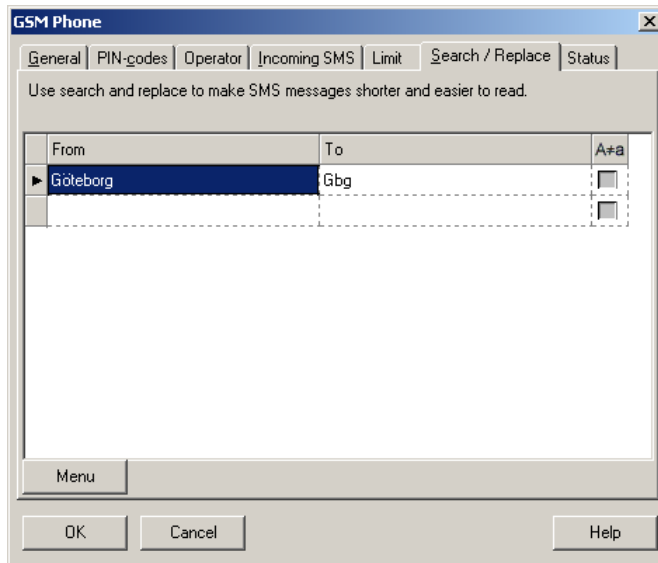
GSM Phone

General | PIN-codes | Operator | Incoming SMS | Limit | Search / Replace | Status

Use search and replace to make SMS messages shorter and easier to read.

| From | To | A≠a |
|---|---|---|
| Göteborg | Gbg | |
| | | |

Menu

OK | Cancel | Help